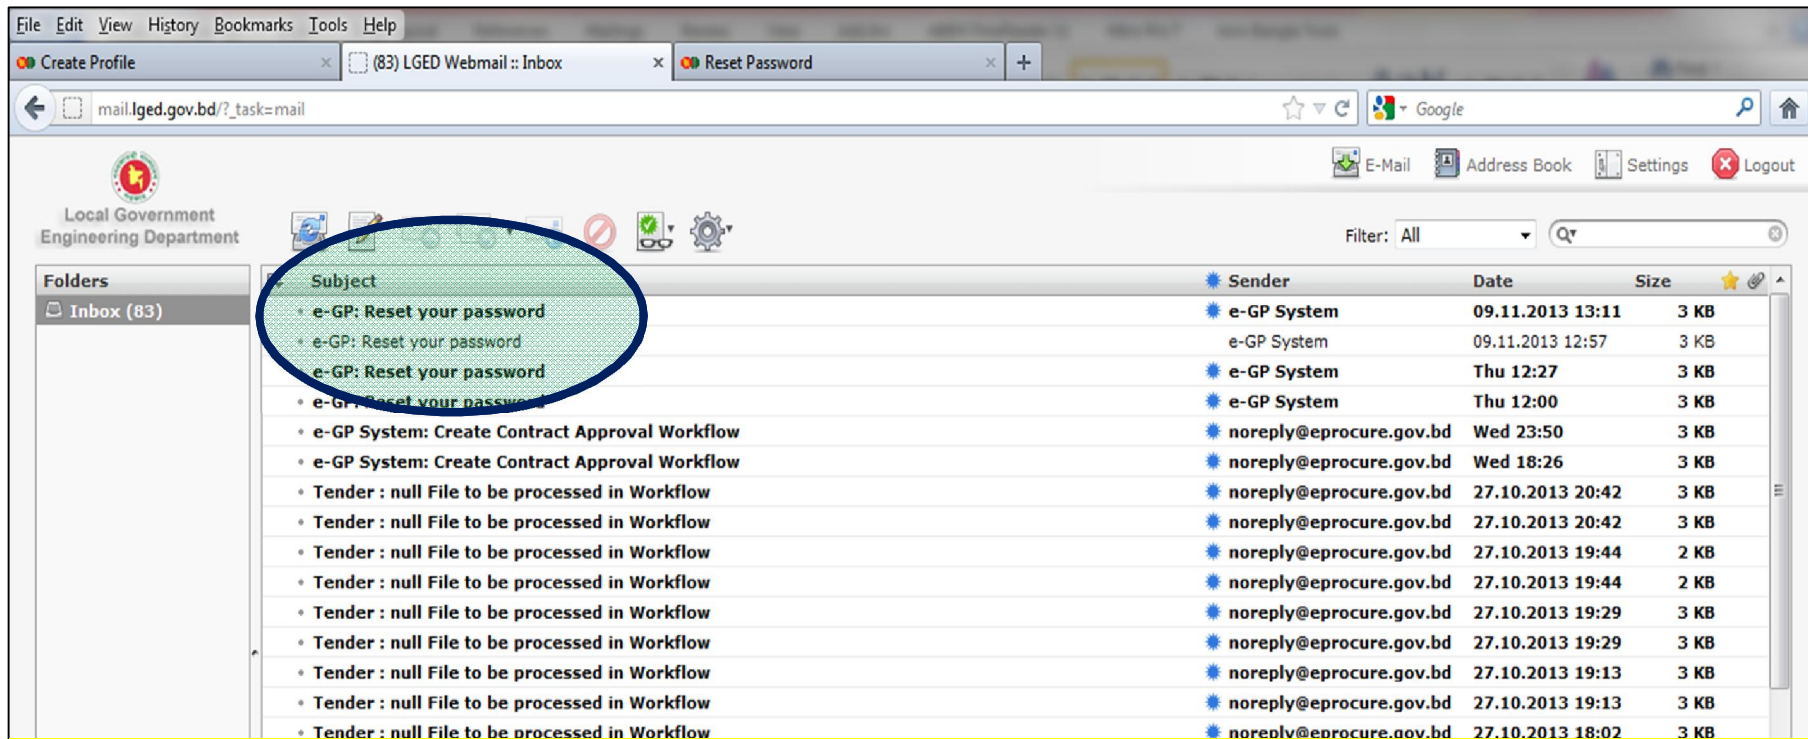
File Edit View History Bookmarks Tools Help

Create Profile × (83) LGED Webmail :: Inbox × Reset Password × +

mail.lged.gov.bd/?_task=mail

Google

E-Mail Address Book Settings Logout

Local Government Engineering Department

Filter: All

Folders

Inbox (83)

| Subject | Sender | Date | Size |
|---|---|---|---|
| e-GP: Reset your password | e-GP System | 09.11.2013 13:11 | 3 KB |
| e-GP: Reset your password | e-GP System | 09.11.2013 12:57 | 3 KB |
| e-GP: Reset your password | e-GP System | Thu 12:27 | 3 KB |
| e-GP: Reset your password | e-GP System | Thu 12:00 | 3 KB |
| e-GP System: Create Contract Approval Workflow | noreply@eprocure.gov.bd | Wed 23:50 | 3 KB |
| e-GP System: Create Contract Approval Workflow | noreply@eprocure.gov.bd | Wed 18:26 | 3 KB |
| Tender : null File to be processed in Workflow | noreply@eprocure.gov.bd | 27.10.2013 20:42 | 3 KB |
| Tender : null File to be processed in Workflow | noreply@eprocure.gov.bd | 27.10.2013 20:42 | 3 KB |
| Tender : null File to be processed in Workflow | noreply@eprocure.gov.bd | 27.10.2013 19:44 | 2 KB |
| Tender : null File to be processed in Workflow | noreply@eprocure.gov.bd | 27.10.2013 19:44 | 2 KB |
| Tender : null File to be processed in Workflow | noreply@eprocure.gov.bd | 27.10.2013 19:29 | 3 KB |
| Tender : null File to be processed in Workflow | noreply@eprocure.gov.bd | 27.10.2013 19:29 | 3 KB |
| Tender : null File to be processed in Workflow | noreply@eprocure.gov.bd | 27.10.2013 19:13 | 3 KB |
| Tender : null File to be processed in Workflow | noreply@eprocure.gov.bd | 27.10.2013 19:13 | 3 KB |
| Tender : null File to be processed in Workflow | noreply@eprocure.gov.bd | 27.10.2013 18:02 | 3 KB |